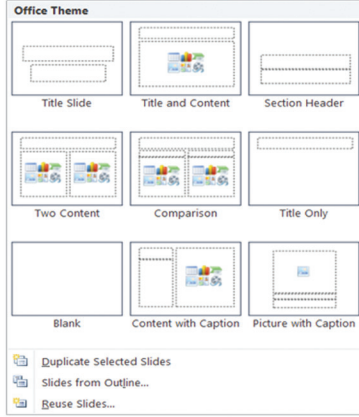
Office Theme

Title Slide

Title and Content

Section Header

Two Content

Comparison

Title Only

Blank

Content with Caption

Picture with Caption

Duplicate Selected Slides

Slides from Outline...

Reuse Slides...